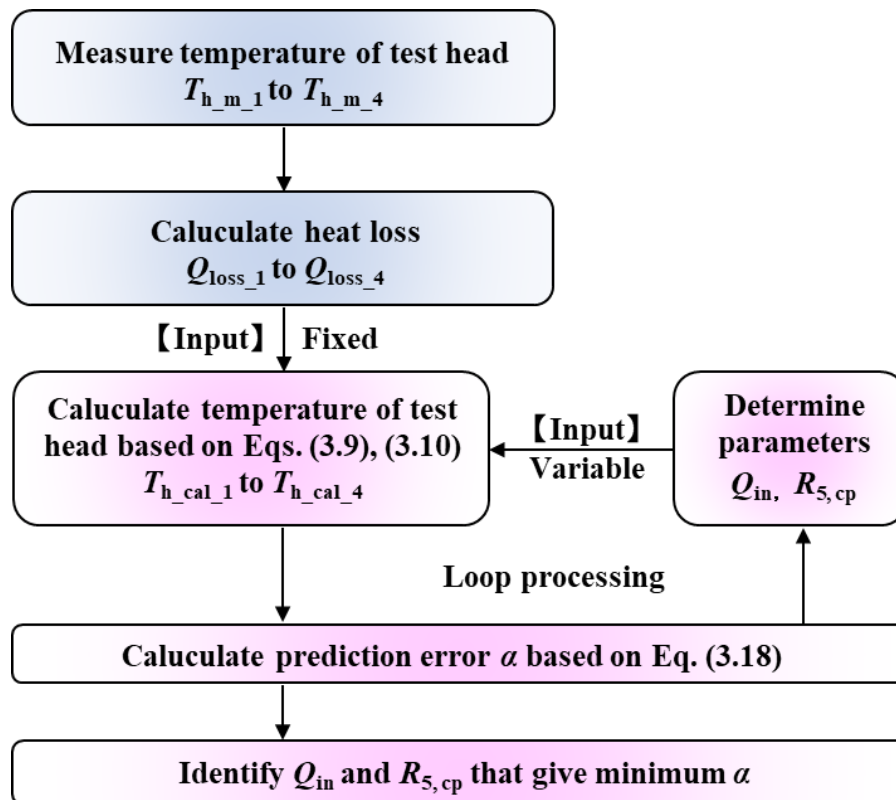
Measure temperature of test head $T_{\mathrm{h\_m\_1}}$ to $T_{\mathrm{h\_m\_4}}$

Caluculate heat loss $Q_{\mathrm{loss\_1}}$ to $Q_{\mathrm{loss\_4}}$

【Input】 Fixed

Caluculate temperature of test head based on Eqs. (3.9), (3.10) $T_{\mathrm{h\_cal\_1}}$ to $T_{\mathrm{h\_cal\_4}}$

【Input】 Variable

Determine parameters $Q_{\mathrm{in}}$, $R_{5,\mathrm{cp}}$

Loop processing

Caluculate prediction error $\alpha$ based on Eq. (3.18)

Identify $Q_{\mathrm{in}}$ and $R_{5,\mathrm{cp}}$ that give minimum $\alpha$